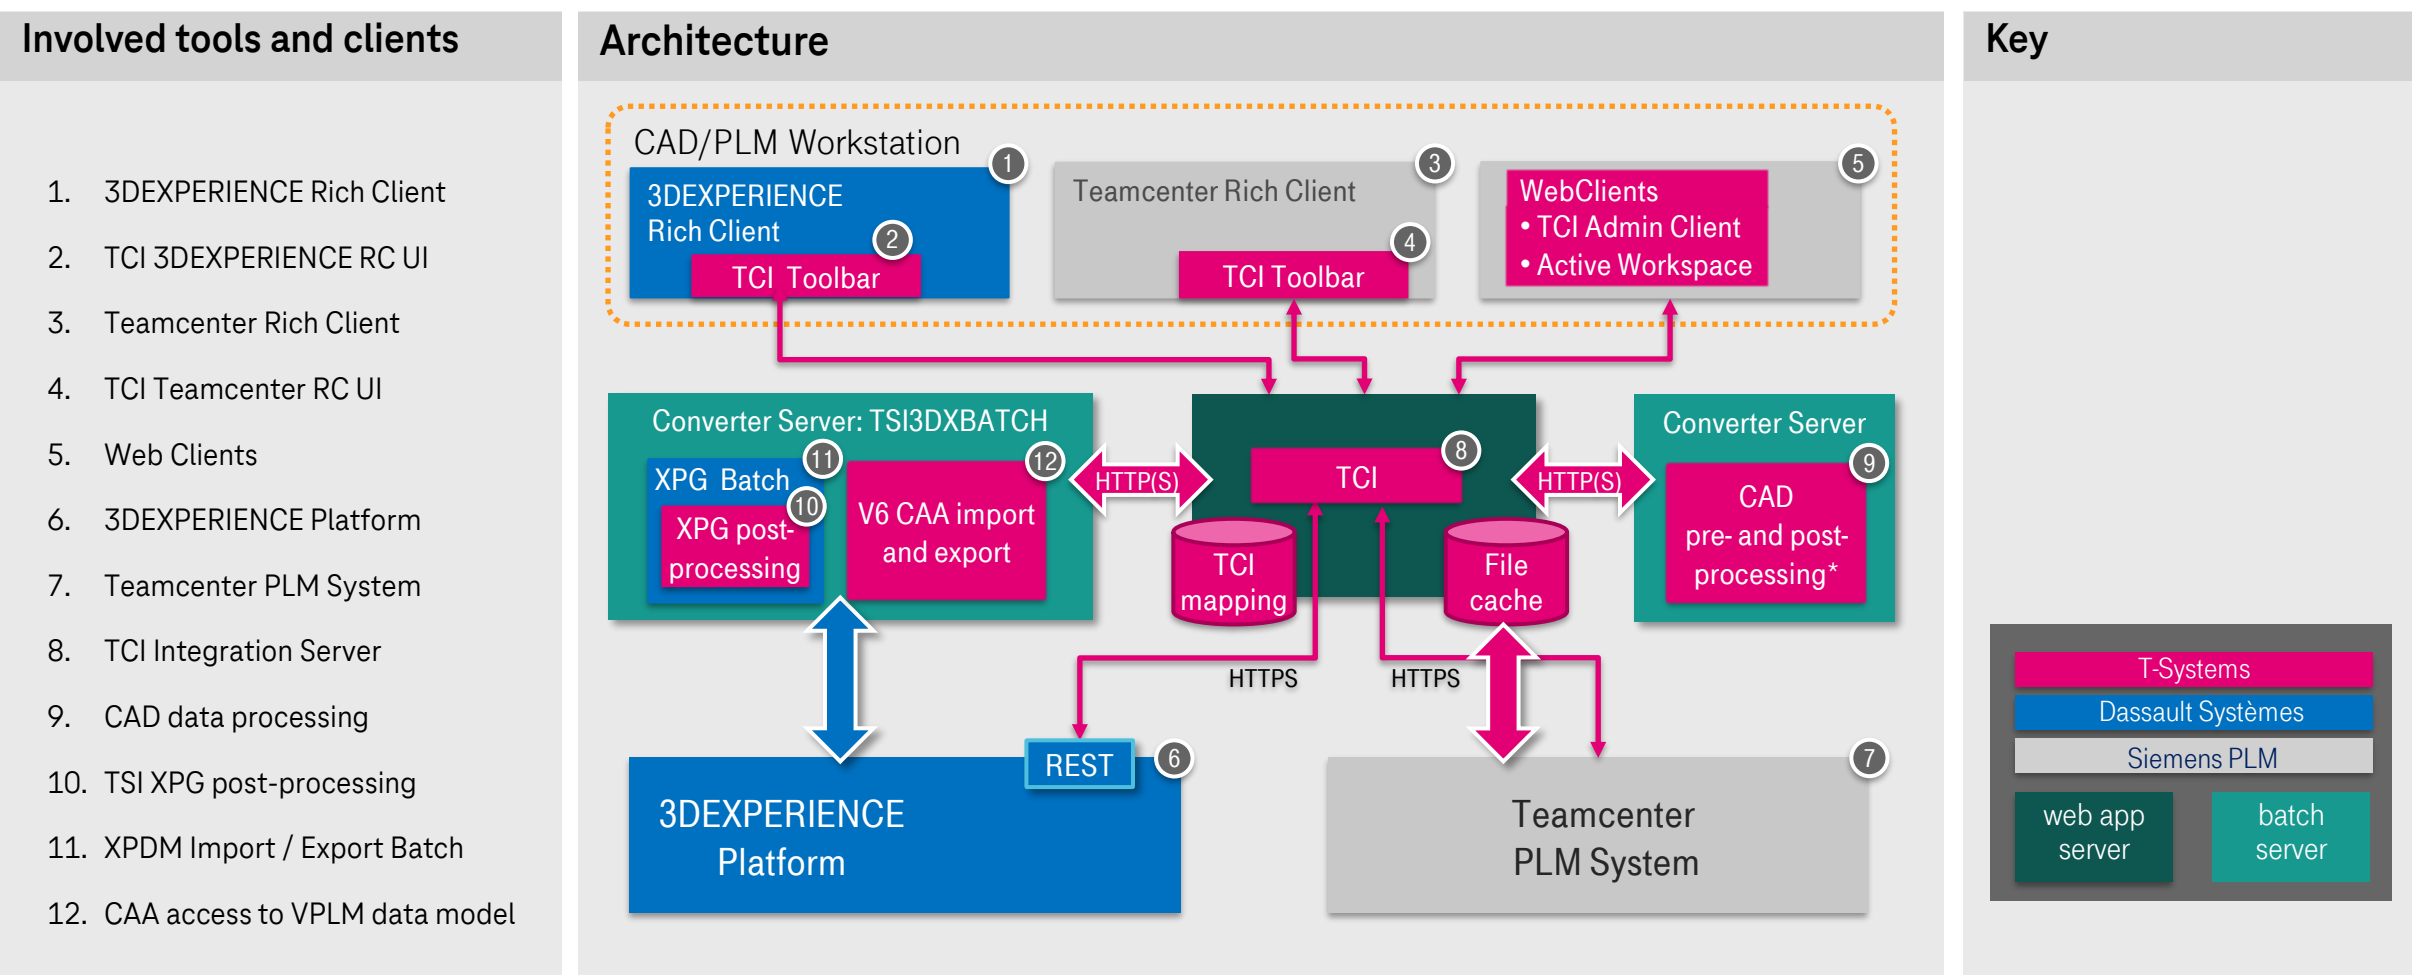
Involved tools and clients

1. 3DEXPERIENCE Rich Client
2. TCI 3DEXPERIENCE RC UI
3. Teamcenter Rich Client
4. TCI Teamcenter RC UI
5. Web Clients
6. 3DEXPERIENCE Platform
7. Teamcenter PLM System
8. TCI Integration Server
9. CAD data processing
10. TSI XPG post-processing
11. XPDM Import / Export Batch
12. CAA access to VPLM data model

Architecture

CAD/PLM Workstation
1
3DEXPERIENCE Rich Client
2
TCI Toolbar
Teamcenter Rich Client
3
4
TCI Toolbar
WebClients
• TCI Admin Client
• Active Workspace
5

Converter Server: TSI3DXBATCH
XPG Batch
11
10
XPG post-processing
12
V6 CAA import and export
HTTP(S)
TCI
8
TCI mapping
File cache
HTTP(S)
Converter Server
9
CAD pre- and post-processing*
HTTPS
HTTPS
REST
6
3DEXPERIENCE Platform
7
Teamcenter PLM System

Key

T-Systems
Dassault Systèmes
Siemens PLM
web app server
batch server